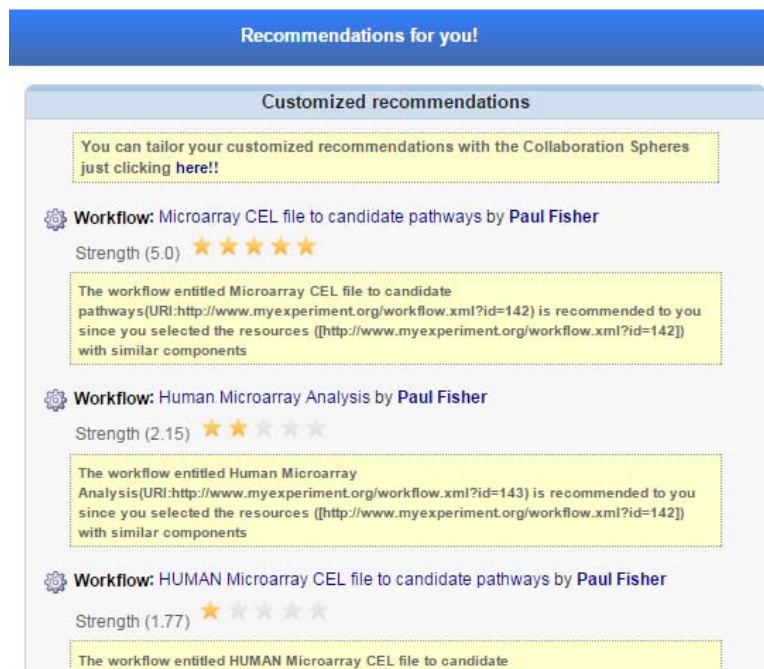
Recommendations for you!

Customized recommendations

You can tailor your customized recommendations with the Collaboration Spheres just clicking here!!

Workflow: Microarray CEL file to candidate pathways by Paul Fisher

Strength (5.0)

The workflow entitled Microarray CEL file to candidate pathways(URI:http://www.myexperiment.org/workflow.xml?id=142) is recommended to you since you selected the resources ([http://www.myexperiment.org/workflow.xml?id=142]) with similar components

Workflow: Human Microarray Analysis by Paul Fisher

Strength (2.15)

The workflow entitled Human Microarray Analysis(URI:http://www.myexperiment.org/workflow.xml?id=143) is recommended to you since you selected the resources ([http://www.myexperiment.org/workflow.xml?id=142]) with similar components

Workflow: HUMAN Microarray CEL file to candidate pathways by Paul Fisher

Strength (1.77)

The workflow entitled HUMAN Microarray CEL file to candidate